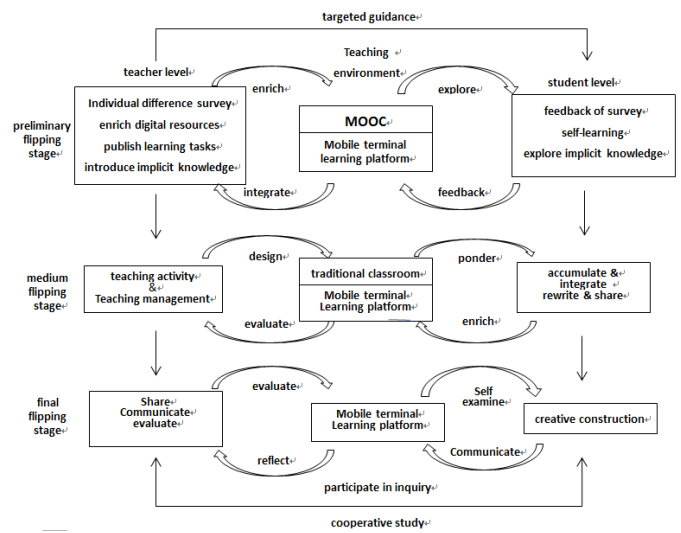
targeted guidance

Teaching environment

teacher level

enrich

explore

student level

preliminary flipping stage

Individual difference survey
enrich digital resources
publish learning tasks
introduce implicit knowledge

MOOC
Mobile terminal learning platform

feedback of survey
self-learning
explore implicit knowledge

integrate

feedback

design

ponder

medium flipping stage

teaching activity & Teaching management

traditional classroom
Mobile terminal Learning platform

accumulate & integrate rewrite & share

evaluate

enrich

evaluate

Self examine

final flipping stage

Share Communicate evaluate

Mobile terminal Learning platform

creative construction

reflect

Communicate

participate in inquiry

cooperative study